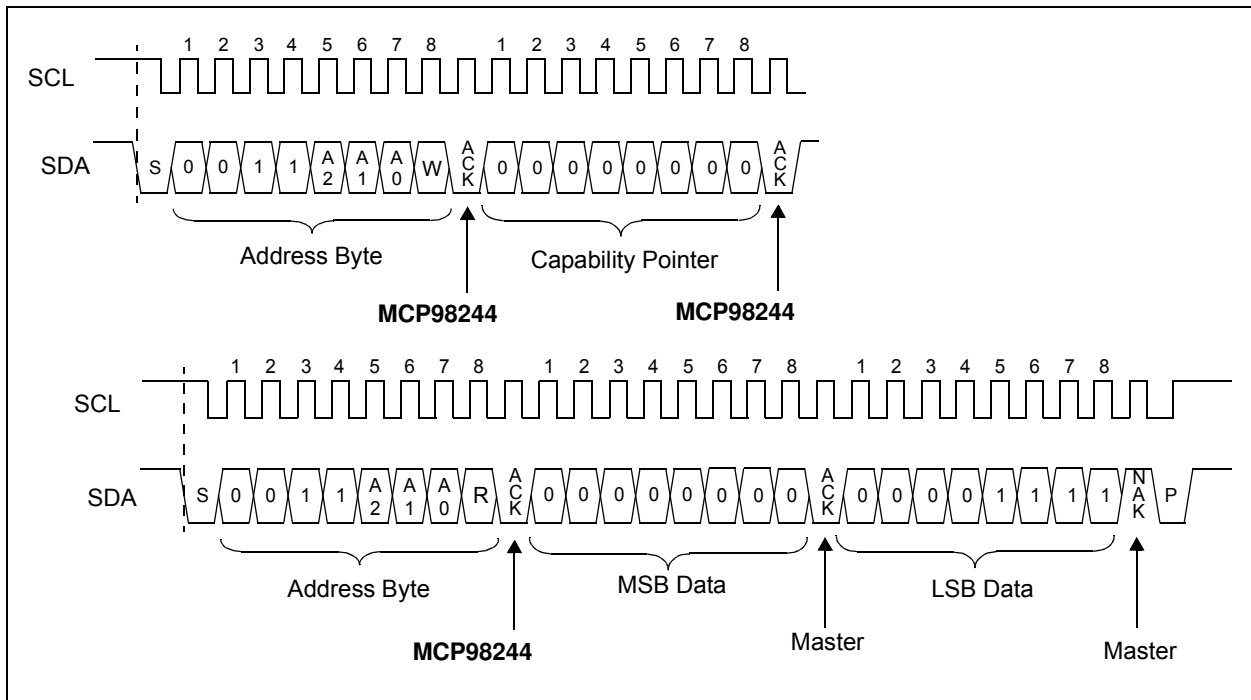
1 2 3 4 5 6 7 8 1 2 3 4 5 6 7 8

SCL

SDA S 0 0 1 1 A 2 A 1 A 0 W A C K 0 0 0 0 0 0 0 0 A C K

Address Byte

Capability Pointer

MCP98244

MCP98244

1 2 3 4 5 6 7 8 1 2 3 4 5 6 7 8 1 2 3 4 5 6 7 8

SCL

SDA S 0 0 1 1 A 2 A 1 A 0 R A C K 0 0 0 0 0 0 0 0 A C K 0 0 0 0 1 1 1 1 N A K P

Address Byte

MSB Data

LSB Data

MCP98244

Master

Master